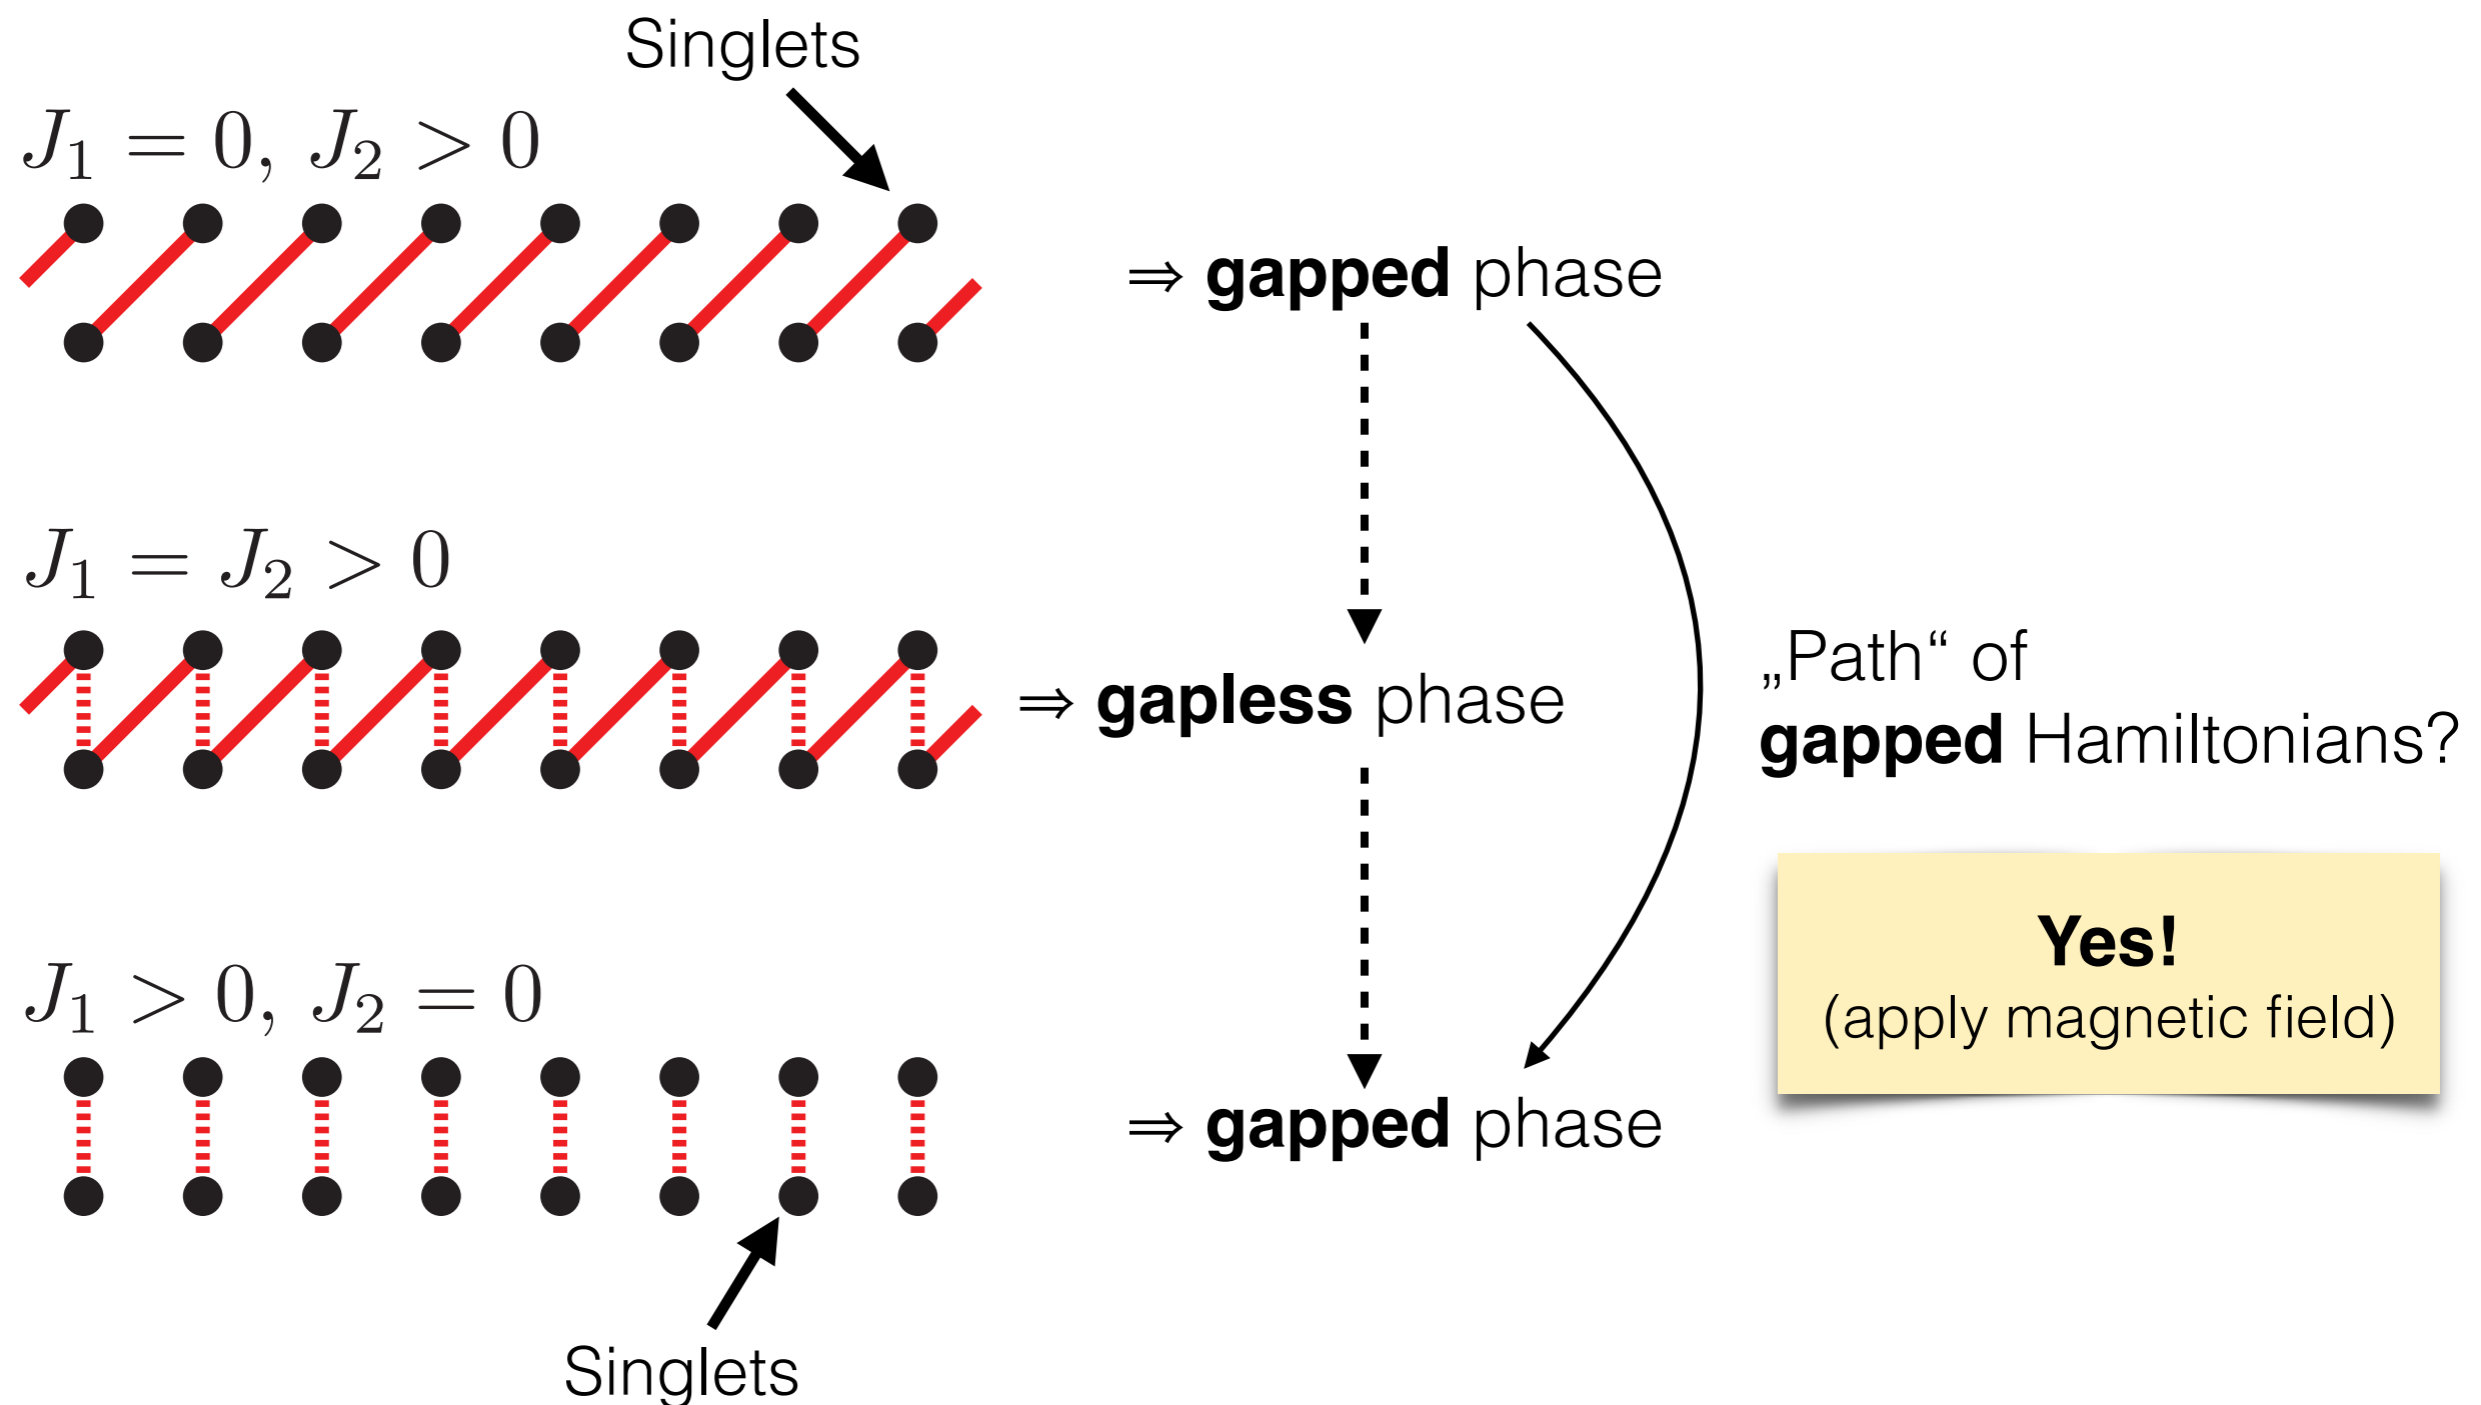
Singlets

$J_1 = 0,\ J_2 > 0$

$\Rightarrow$ **gapped** phase

$J_1 = J_2 > 0$

$\Rightarrow$ **gapless** phase

„Path“ of **gapped** Hamiltonians?

**Yes!**
(apply magnetic field)

$J_1 > 0,\ J_2 = 0$

$\Rightarrow$ **gapped** phase

Singlets